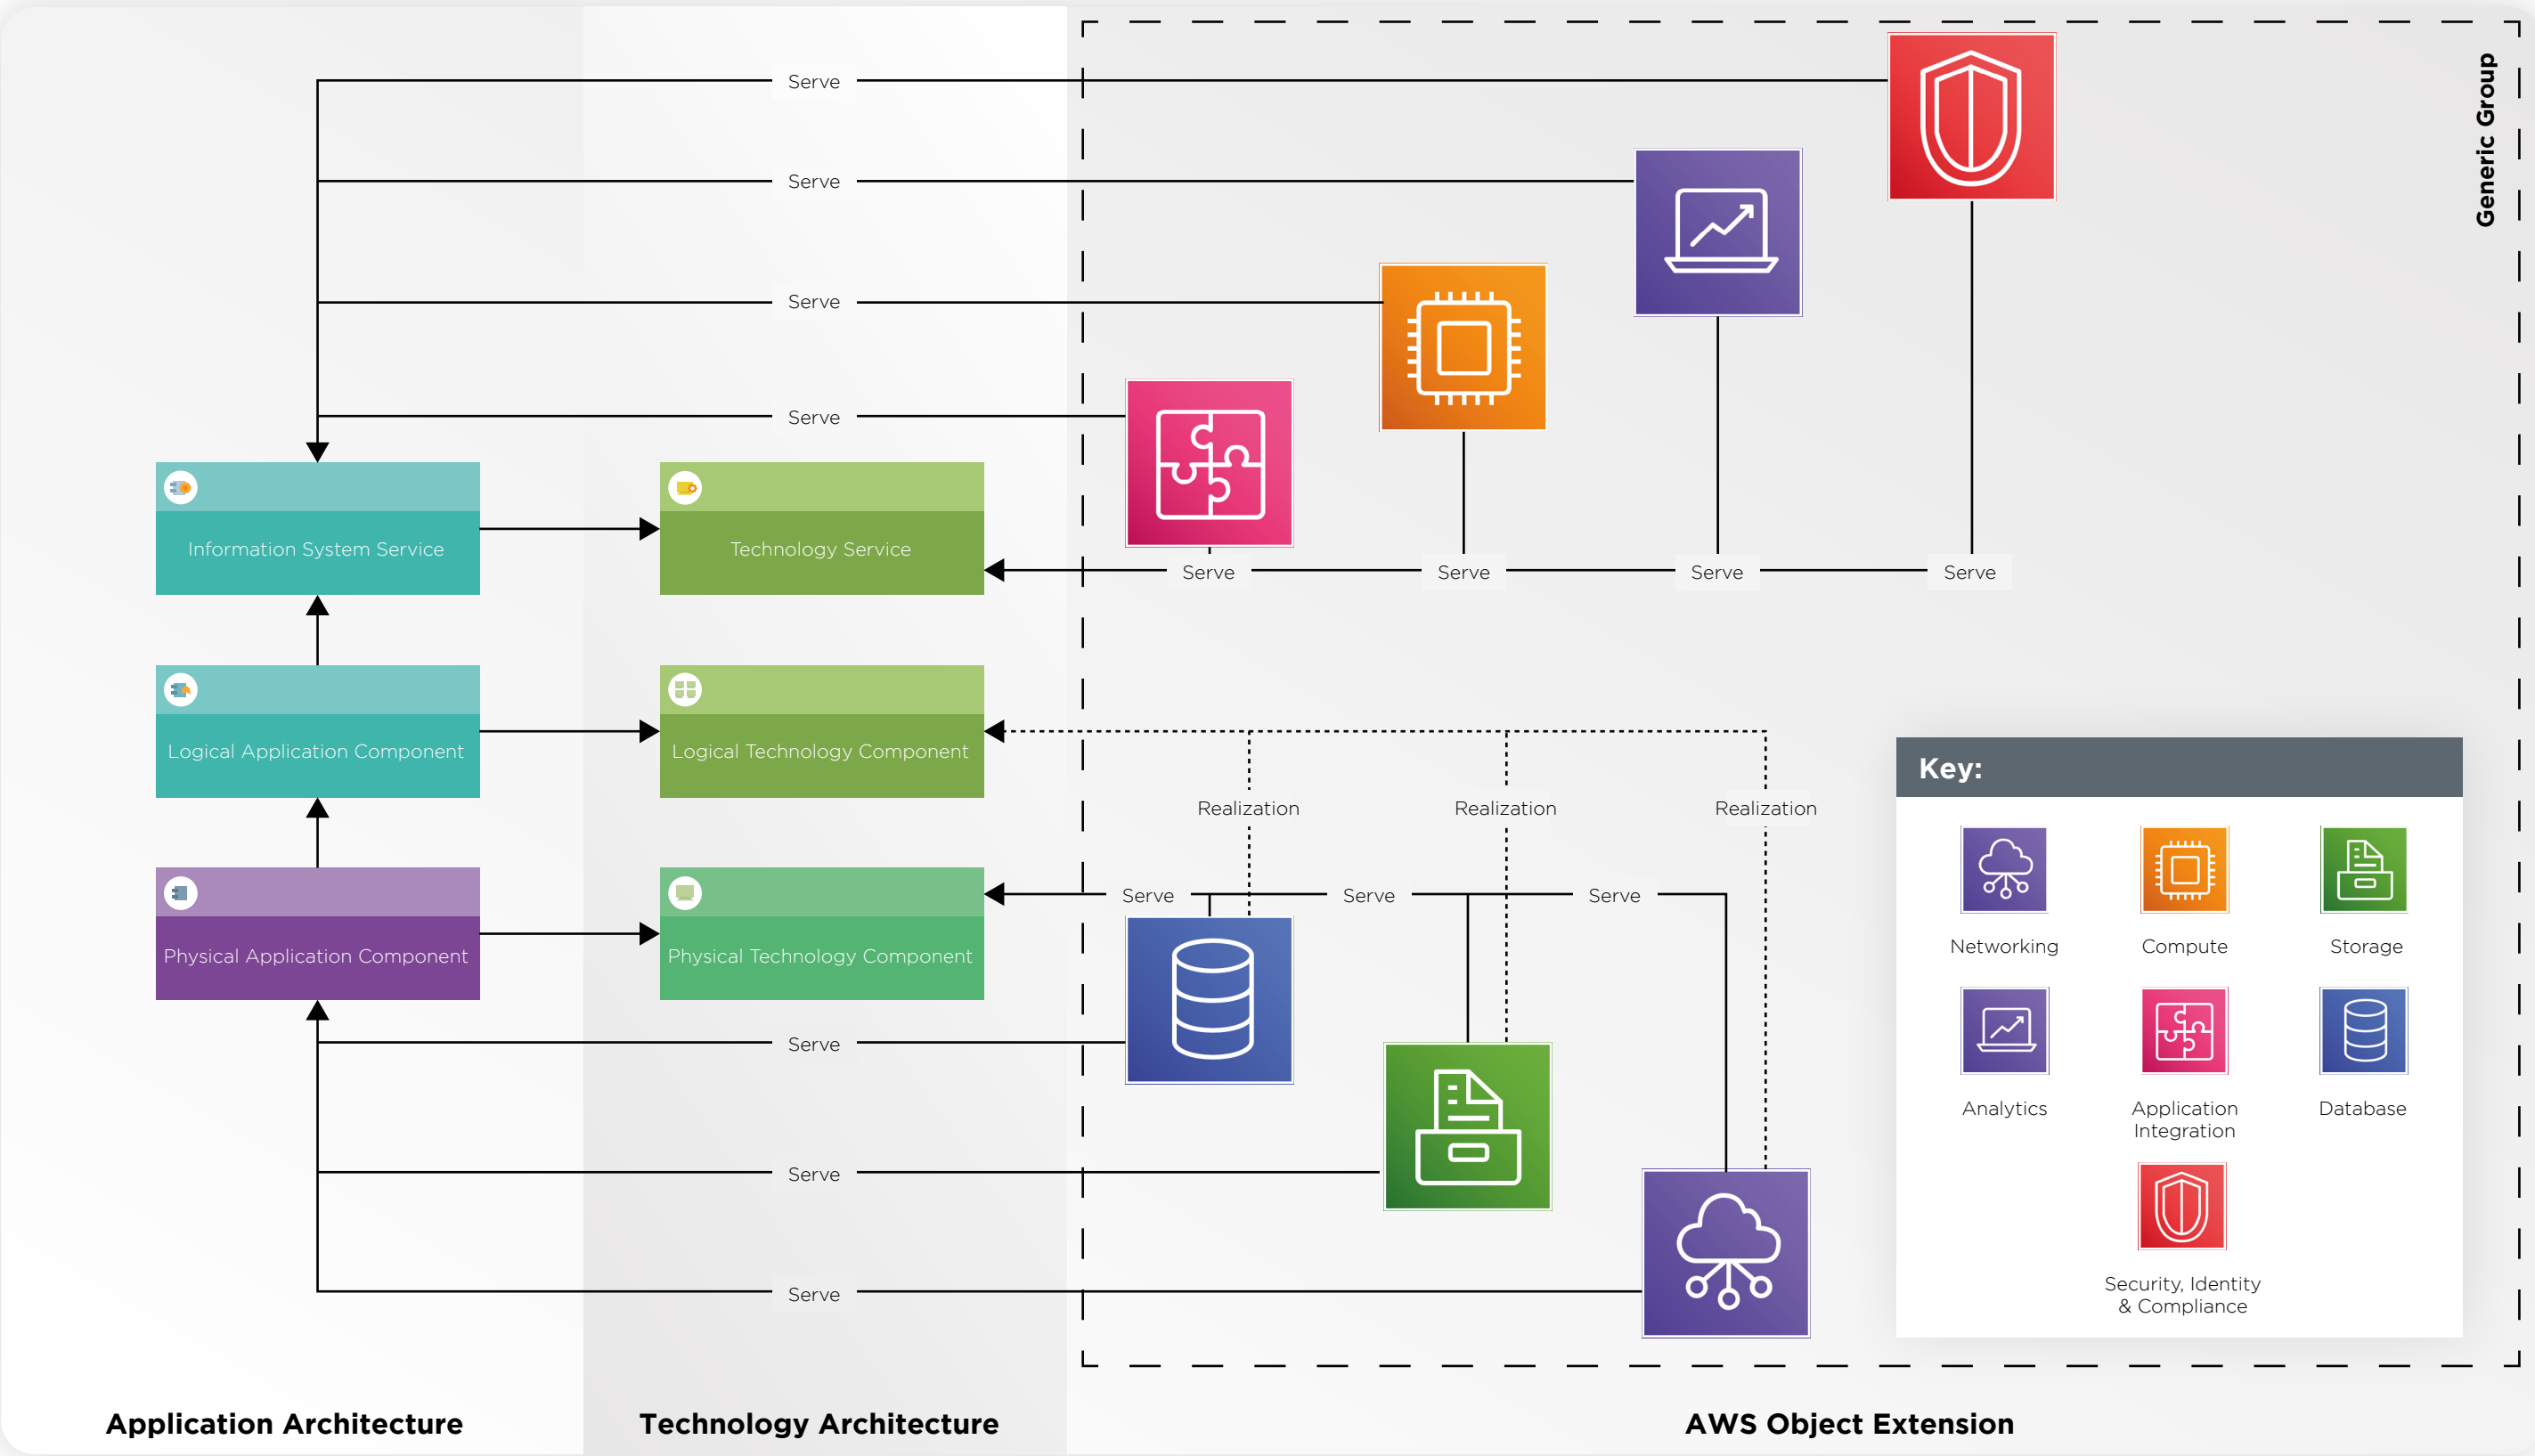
Serve

Serve

Serve

Serve

Generic Group

Information System Service

Technology Service

Serve

Serve

Serve

Serve

Logical Application Component

Logical Technology Component

Realization

Realization

Realization

Key:

Physical Application Component

Physical Technology Component

Serve

Serve

Serve

Networking

Compute

Storage

Analytics

Application Integration

Database

Security, Identity & Compliance

Serve

Serve

Serve

Application Architecture

Technology Architecture

AWS Object Extension